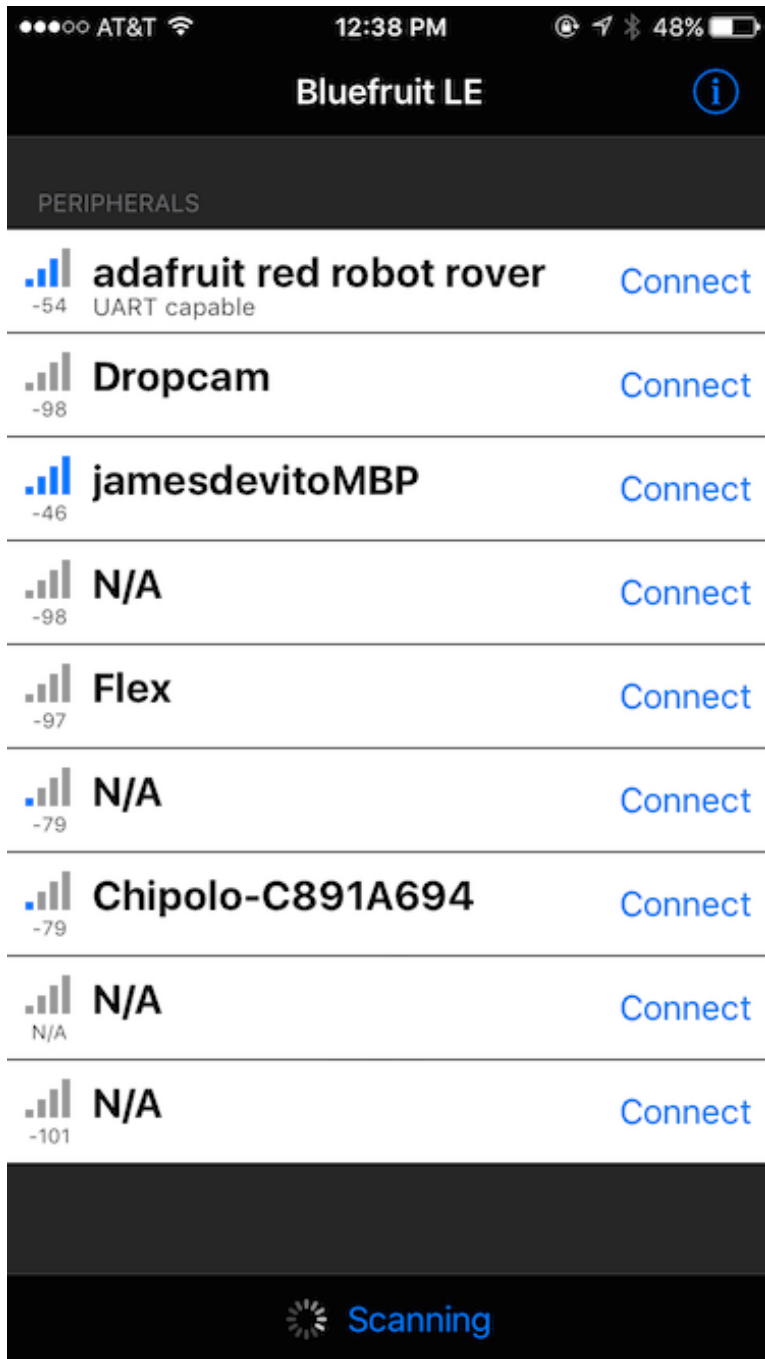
●●●○○ AT&T 12:38 PM 48%

Bluefruit LE

i

PERIPHERALS

-54 adafruit red robot rover
UART capable
Connect

-98 Dropcam
Connect

-46 jamesdevitoMBP
Connect

-98 N/A
Connect

-97 Flex
Connect

-79 N/A
Connect

-79 Chipolo-C891A694
Connect

N/A N/A
Connect

-101 N/A
Connect

Scanning